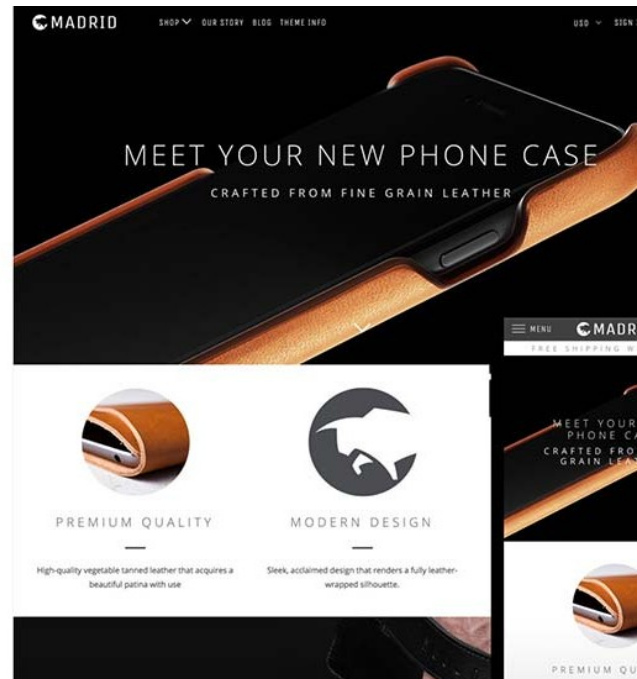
MADRID

SHOP OUR STORY BLOG THEME INFO

USD SIGN

MEET YOUR NEW PHONE CASE

CRAFTED FROM FINE GRAIN LEATHER

PREMIUM QUALITY

High-quality vegetable tanned leather that acquires a beautiful patina with use

MODERN DESIGN

Sleek, acclaimed design that renders a fully leather-wrapped silhouette.

MENU MADR

FREE SHIPPING W

MEET YOUR PHONE CA

CRAFTED FRO GRAIN LEA

PREMIUM QU